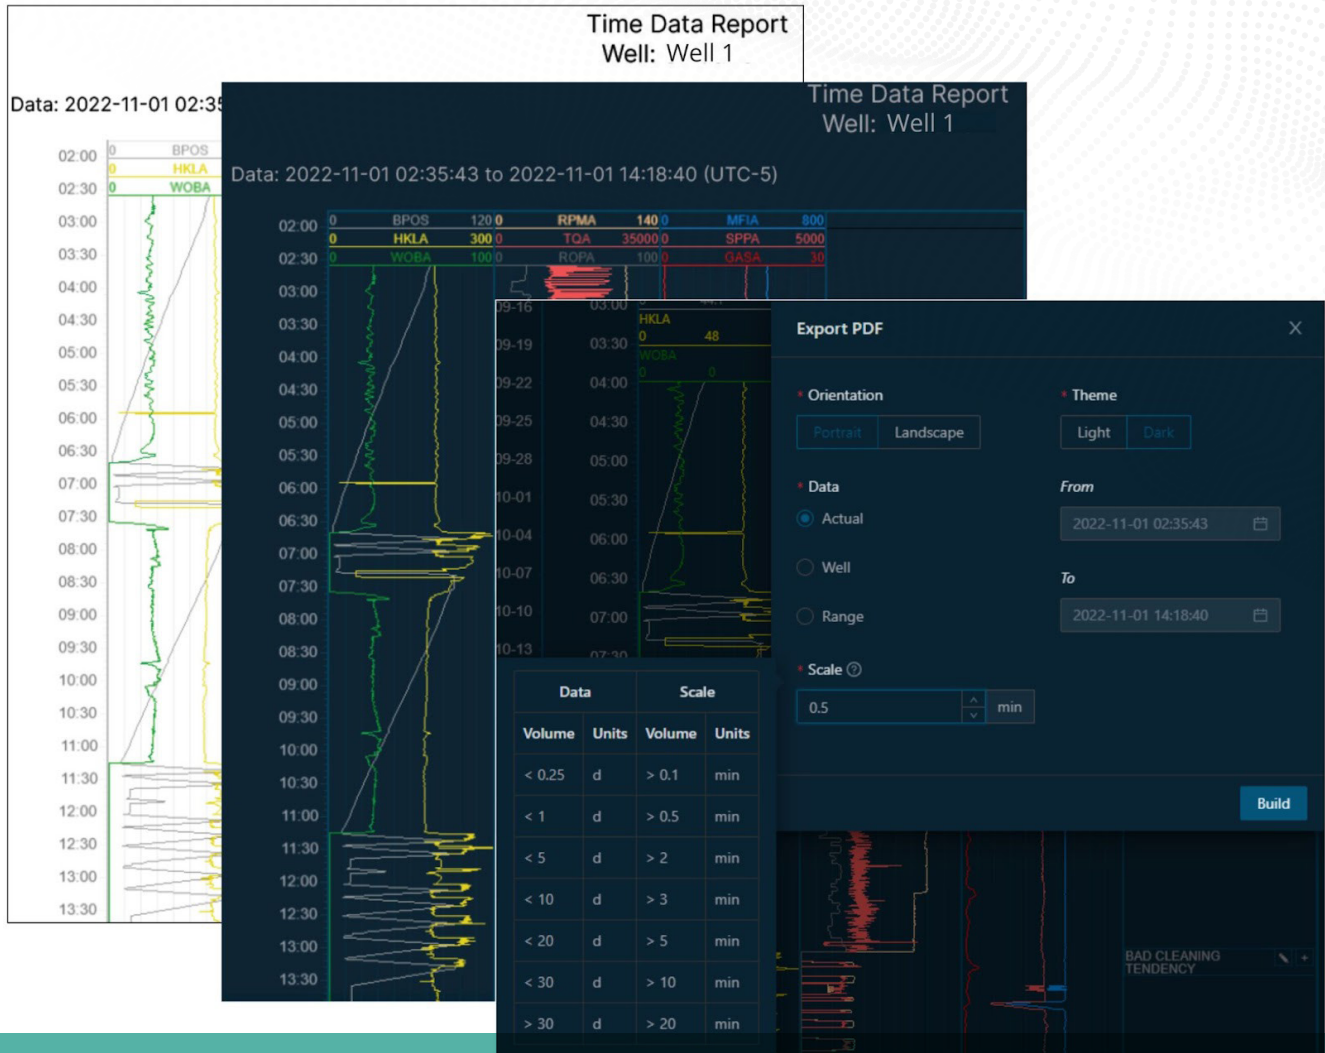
Time Data Report
Well: Well 1

Data: 2022-11-01 02:35

0 BPOS
0 HKLA
0 WOBA

02:00
02:30
03:00
03:30
04:00
04:30
05:00
05:30
06:00
06:30
07:00
07:30
08:00
08:30
09:00
09:30
10:00
10:30
11:00
11:30
12:00
12:30
13:00
13:30

Time Data Report
Well: Well 1

Data: 2022-11-01 02:35:43 to 2022-11-01 14:18:40 (UTC-5)

0 BPOS 120 0 RPMA 140 0 MFIA 800
0 HKLA 300 0 TQA 35000 0 SPPA 5000
0 WOBA 100 0 ROPA 100 0 GASA 30

02:00
02:30
03:00
03:30
04:00
04:30
05:00
05:30
06:00
06:30
07:00
07:30
08:00
08:30
09:00
09:30
10:00
10:30
11:00
11:30
12:00
12:30
13:00
13:30

09-16
09-19
09-22
09-25
09-28
10-01
10-04
10-07
10-10
10-13

03:00
03:30
04:00
04:30
05:00
05:30
06:00
06:30
07:00

HKLA
0 48
WOBA
0 0

Export PDF

* Orientation
Portrait Landscape

* Theme
Light Dark

* Data
Actual
Well
Range

From
2022-11-01 02:35:43

To
2022-11-01 14:18:40

* Scale
0.5 min

Build

| Data | | Scale | |
|---|---|---|---|
| Volume | Units | Volume | Units |
| < 0.25 | d | > 0.1 | min |
| < 1 | d | > 0.5 | min |
| < 5 | d | > 2 | min |
| < 10 | d | > 3 | min |
| < 20 | d | > 5 | min |
| < 30 | d | > 10 | min |
| > 30 | d | > 20 | min |

BAD CLEANING TENDENCY